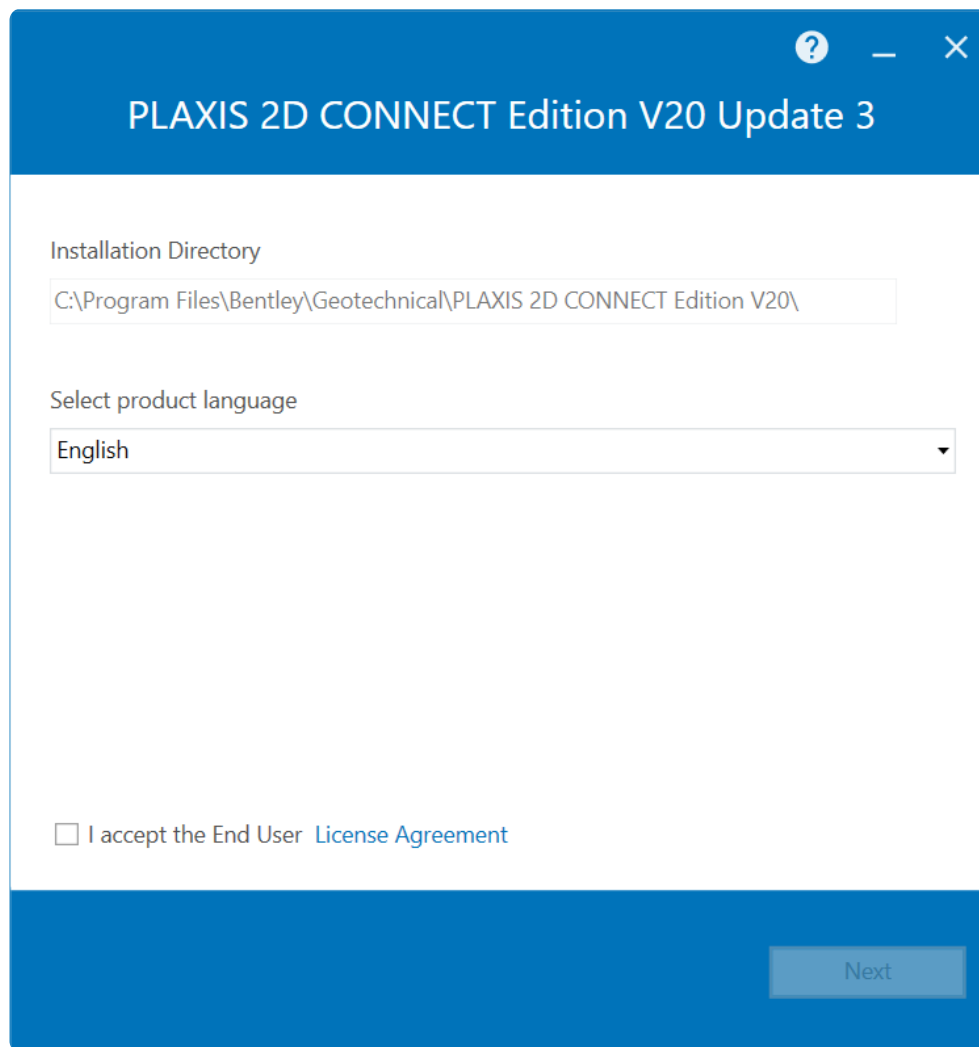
?

PLAXIS 2D CONNECT Edition V20 Update 3

Installation Directory

C:\Program Files\Bentley\Geotechnical\PLAXIS 2D CONNECT Edition V20\

Select product language

English

I accept the End User License Agreement

Next